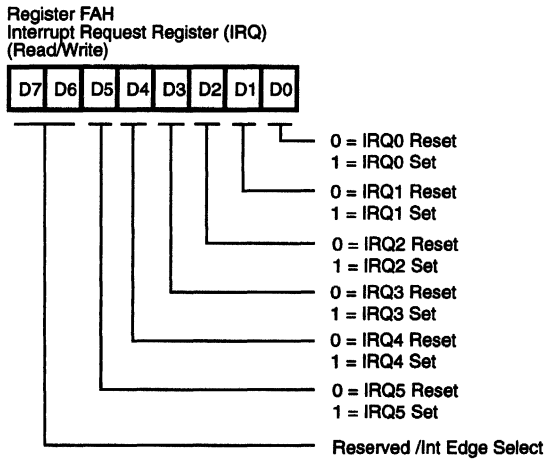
Register FAH
Interrupt Request Register (IRQ)
(Read/Write)

| D7 | D6 | D5 | D4 | D3 | D2 | D1 | D0 |
|---|---|---|---|---|---|---|---|

0 = IRQ0 Reset
1 = IRQ0 Set

0 = IRQ1 Reset
1 = IRQ1 Set

0 = IRQ2 Reset
1 = IRQ2 Set

0 = IRQ3 Reset
1 = IRQ3 Set

0 = IRQ4 Reset
1 = IRQ4 Set

0 = IRQ5 Reset
1 = IRQ5 Set

Reserved /Int Edge Select